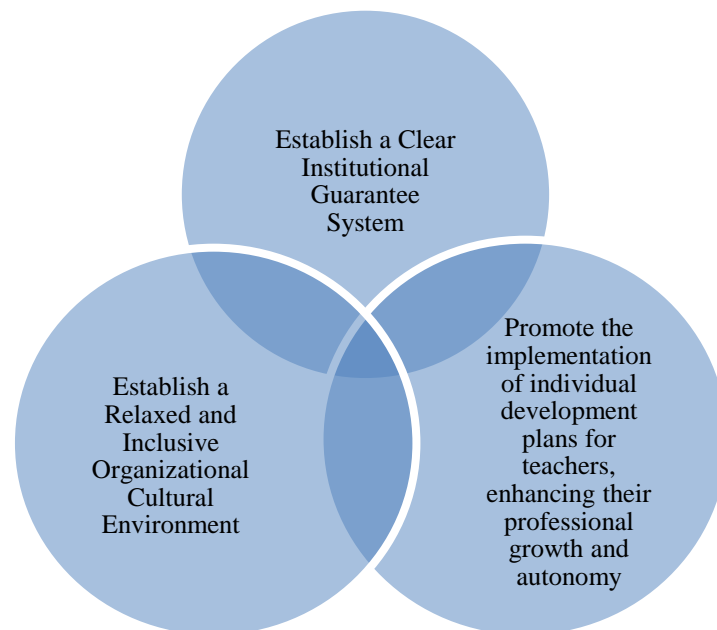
Establish a Clear Institutional Guarantee System

Establish a Relaxed and Inclusive Organizational Cultural Environment

Promote the implementation of individual development plans for teachers, enhancing their professional growth and autonomy